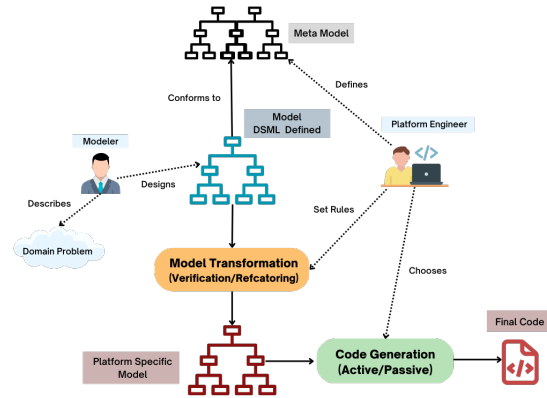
Meta Model

Defines

Conforms to

Model
DSML Defined

Platform Engineer

Modeler

Designs

Describes

Set Rules

Domain Problem

Model Transformation
(Verification/Refcatoring)

Chooses

Final Code

Platform Specific Model

Code Generation
(Active/Passive)